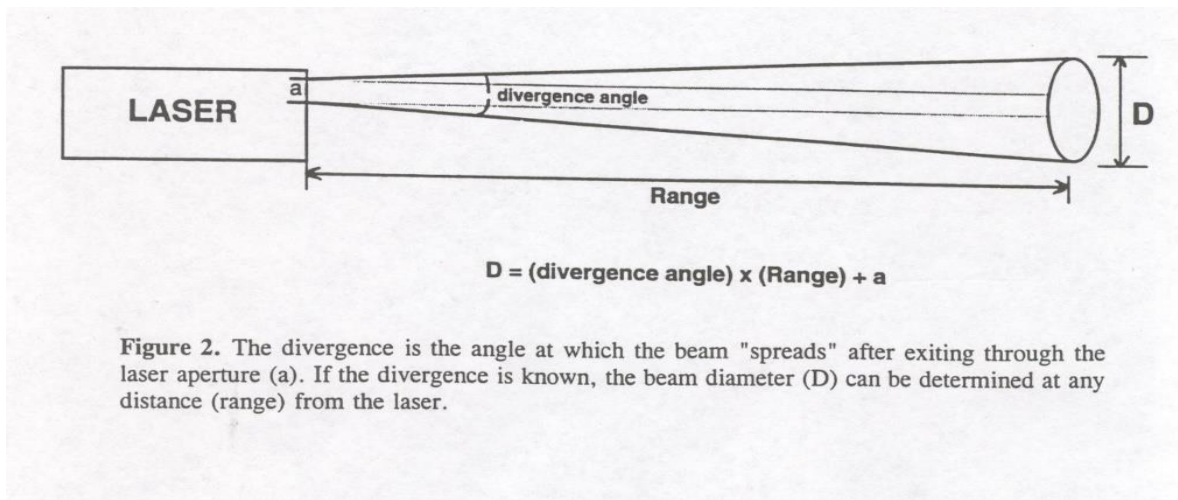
LASER

a

divergence angle

D

Range

D = (divergence angle) x (Range) + a

**Figure 2.** The divergence is the angle at which the beam "spreads" after exiting through the laser aperture (a). If the divergence is known, the beam diameter (D) can be determined at any distance (range) from the laser.